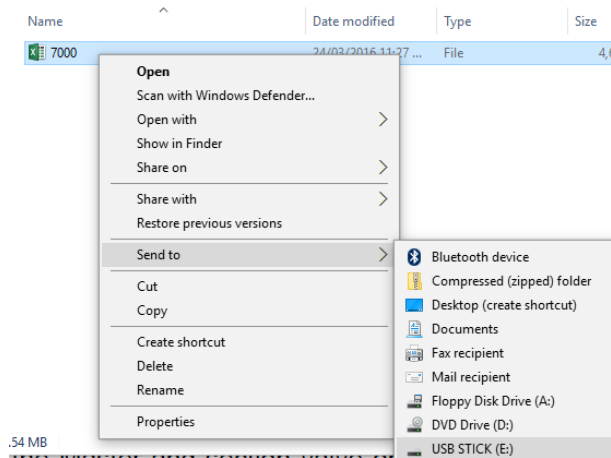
Name | Date modified | Type | Size

7000 | 24/03/2016 11:27 | File | 4,0

Open
Scan with Windows Defender...
Open with
Show in Finder
Share on
Share with
Restore previous versions
Send to
Cut
Copy
Create shortcut
Delete
Rename
Properties

Bluetooth device
Compressed (zipped) folder
Desktop (create shortcut)
Documents
Fax recipient
Mail recipient
Floppy Disk Drive (A:)
DVD Drive (D:)
USB STICK (E:)

.54 MB